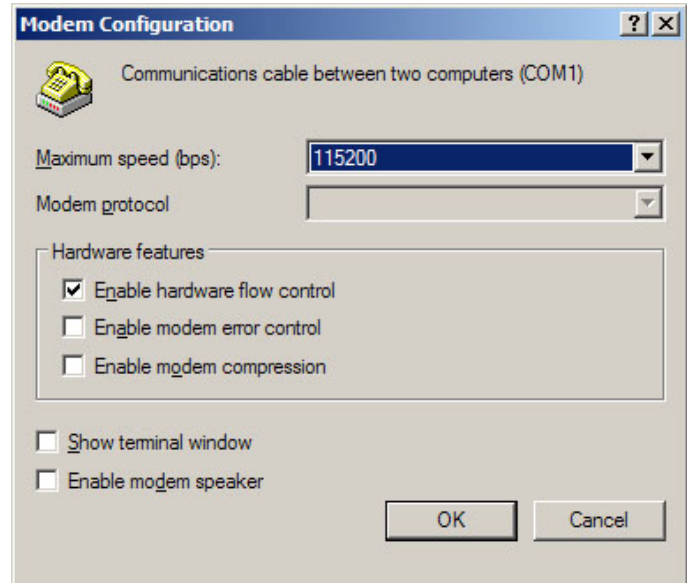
Modem Configuration
?
Communications cable between two computers (COM1)

Maximum speed (bps): 115200

Modem protocol

Hardware features
☑ Enable hardware flow control
☐ Enable modem error control
☐ Enable modem compression

☐ Show terminal window
☐ Enable modem speaker

OK Cancel